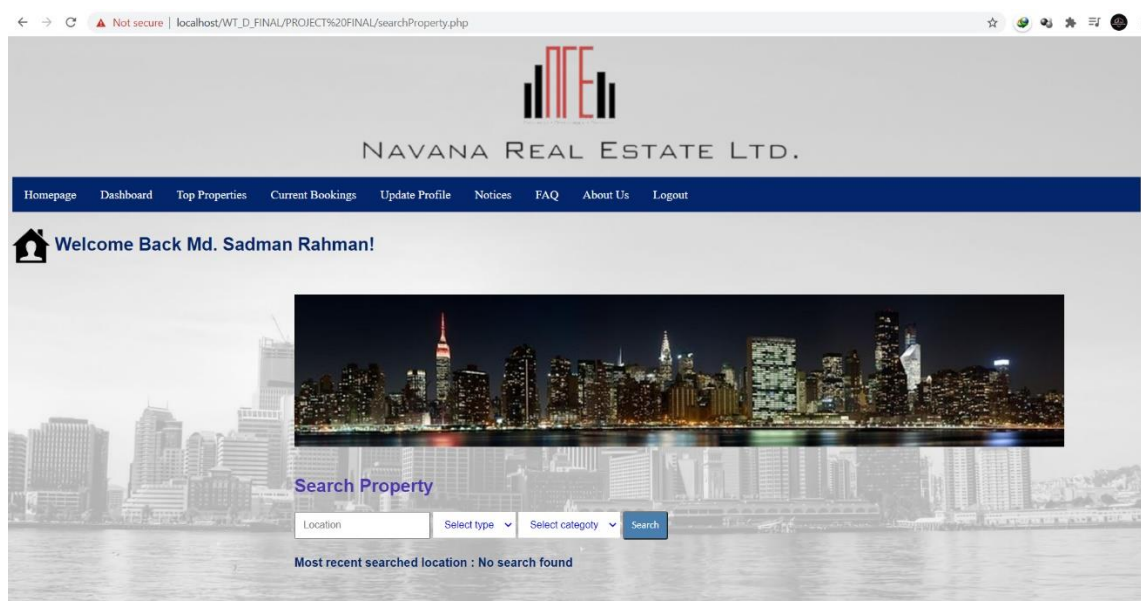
Not secure | localhost/WT_D_FINAL/PROJECT%20FINAL/searchProperty.php

NAVANA REAL ESTATE LTD.

Homepage Dashboard Top Properties Current Bookings Update Profile Notices FAQ About Us Logout

Welcome Back Md. Sadman Rahman!

Search Property

Location
Select type
Select categoty
Search

Most recent searched location : No search found